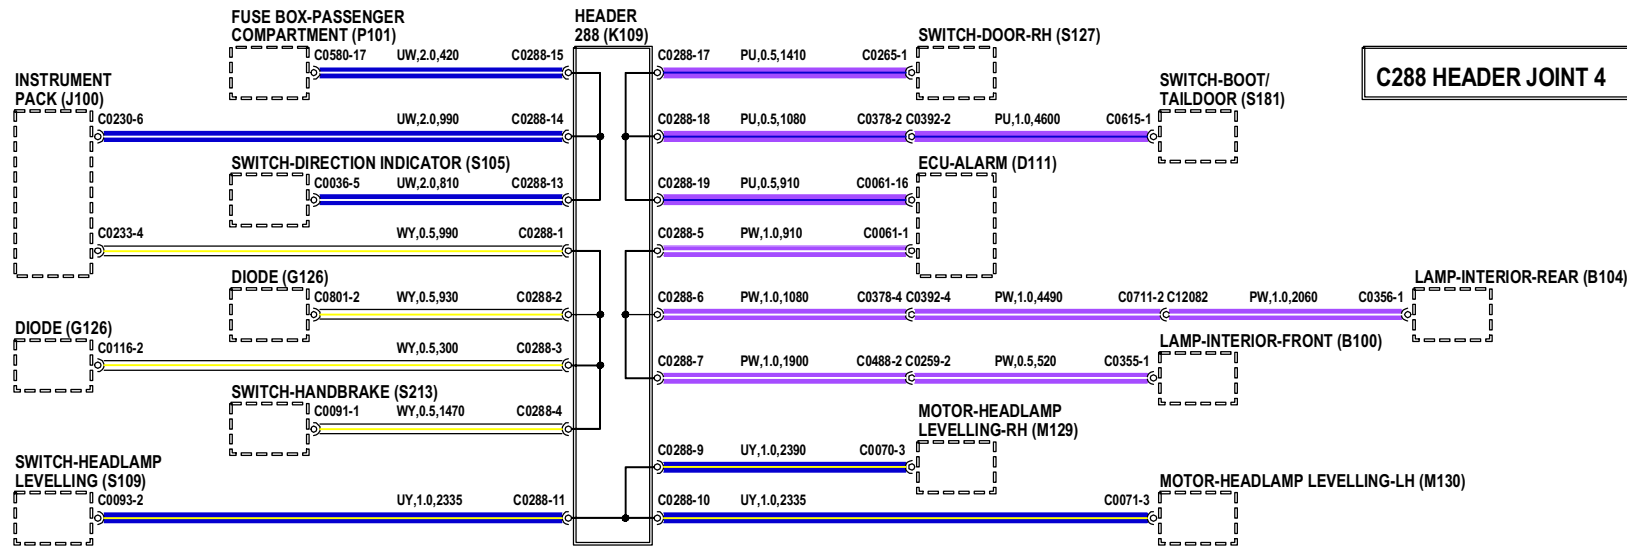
FUSE BOX-PASSENGER COMPARTMENT (P101)

HEADER 288 (K109)

SWITCH-DOOR-RH (S127)

C288 HEADER JOINT 4

INSTRUMENT PACK (J100)

C0580-17 UW,2.0,420 C0288-15

C0288-17 PU,0.5,1410 C0265-1

SWITCH-BOOT/ TAILDOOR (S181)

C0230-6 UW,2.0,990 C0288-14

C0288-18 PU,0.5,1080 C0378-2 C0392-2 PU,1.0,4600 C0615-1

SWITCH-DIRECTION INDICATOR (S105)

ECU-ALARM (D111)

C0036-5 UW,2.0,810 C0288-13

C0288-19 PU,0.5,910 C0061-16

C0233-4 WY,0.5,990 C0288-1

C0288-5 PW,1.0,910 C0061-1

DIODE (G126)

LAMP-INTERIOR-REAR (B104)

C0801-2 WY,0.5,930 C0288-2

C0288-6 PW,1.0,1080 C0378-4 C0392-4 PW,1.0,4490 C0711-2 C12082 PW,1.0,2060 C0356-1

DIODE (G126)

LAMP-INTERIOR-FRONT (B100)

C0116-2 WY,0.5,300 C0288-3

C0288-7 PW,1.0,1900 C0488-2 C0259-2 PW,0.5,520 C0355-1

SWITCH-HANDBRAKE (S213)

MOTOR-HEADLAMP LEVELLING-RH (M129)

C0091-1 WY,0.5,1470 C0288-4

C0288-9 UY,1.0,2390 C0070-3

SWITCH-HEADLAMP LEVELLING (S109)

MOTOR-HEADLAMP LEVELLING-LH (M130)

C0093-2 UY,1.0,2335 C0288-11

C0288-10 UY,1.0,2335 C0071-3